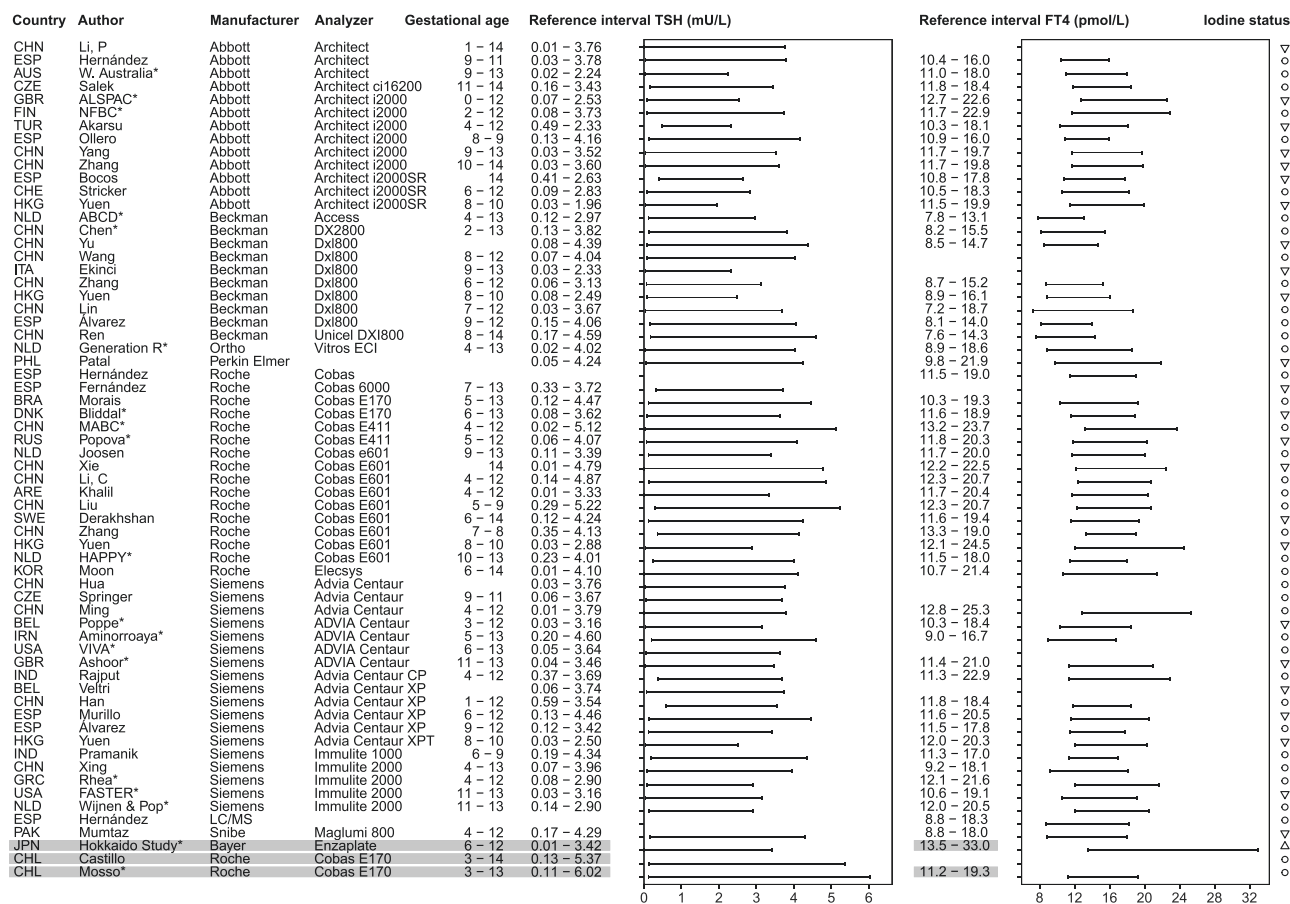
| Country | Author | Manufacturer | Analyzer | Gestational age | Reference interval TSH (mU/L) | Reference interval FT4 (pmol/L) | Iodine status |
|---|---|---|---|---|---|---|---|
| CHN | Li, P | Abbott | Architect | 1 – 14 | 0.01 – 3.76 | | ▽ |
| ESP | Hernández | Abbott | Architect | 9 – 11 | 0.03 – 3.78 | 10.4 – 16.0 | ○ |
| AUS | W. Australia* | Abbott | Architect | 9 – 13 | 0.02 – 2.24 | 11.0 – 18.0 | ○ |
| CZE | Salek | Abbott | Architect ci16200 | 11 – 14 | 0.16 – 3.43 | 11.8 – 18.4 | ○ |
| GBR | ALSPAC* | Abbott | Architect i2000 | 0 – 12 | 0.07 – 2.53 | 12.7 – 22.6 | ▽ |
| FIN | NFBC* | Abbott | Architect i2000 | 2 – 12 | 0.08 – 3.73 | 11.7 – 22.9 | ○ |
| TUR | Akarsu | Abbott | Architect i2000 | 4 – 12 | 0.49 – 2.33 | 10.3 – 18.1 | ▽ |
| ESP | Ollero | Abbott | Architect i2000 | 8 – 9 | 0.13 – 4.16 | 10.9 – 16.0 | ○ |
| CHN | Yang | Abbott | Architect i2000 | 9 – 13 | 0.03 – 3.52 | 11.7 – 19.7 | ▽ |
| CHN | Zhang | Abbott | Architect i2000 | 10 – 14 | 0.03 – 3.60 | 11.7 – 19.8 | ▽ |
| ESP | Bocos | Abbott | Architect i2000SR | 14 | 0.41 – 2.63 | 10.8 – 17.8 | ○ |
| CHE | Stricker | Abbott | Architect i2000SR | 6 – 12 | 0.09 – 2.83 | 10.5 – 18.3 | ○ |
| HKG | Yuen | Abbott | Architect i2000SR | 8 – 10 | 0.03 – 1.96 | 11.5 – 19.9 | ▽ |
| NLD | ABCD* | Beckman | Access | 4 – 13 | 0.12 – 2.97 | 7.8 – 13.1 | ○ |
| CHN | Chen* | Beckman | DX2800 | 2 – 13 | 0.13 – 3.82 | 8.2 – 15.5 | ○ |
| CHN | Yu | Beckman | Dxl800 | | 0.08 – 4.39 | 8.5 – 14.7 | ○ |
| CHN | Wang | Beckman | Dxl800 | 8 – 12 | 0.07 – 4.04 | | ○ |
| ITA | Ekinci | Beckman | Dxl800 | 9 – 13 | 0.03 – 2.33 | | ▽ |
| CHN | Zhang | Beckman | Dxl800 | 6 – 12 | 0.06 – 3.13 | 8.7 – 15.2 | ○ |
| HKG | Yuen | Beckman | Dxl800 | 8 – 10 | 0.08 – 2.49 | 8.9 – 16.1 | ▽ |
| CHN | Lin | Beckman | Dxl800 | 7 – 12 | 0.03 – 3.67 | 7.2 – 18.7 | ○ |
| ESP | Álvarez | Beckman | Dxl800 | 9 – 12 | 0.15 – 4.06 | 8.1 – 14.0 | ○ |
| CHN | Ren | Beckman | Unicel DXI800 | 8 – 14 | 0.17 – 4.59 | 7.6 – 14.3 | ○ |
| NLD | Generation R* | Ortho | Vitros ECI | 4 – 13 | 0.02 – 4.02 | 8.9 – 18.6 | ○ |
| PHL | Patal | Perkin Elmer | | | 0.05 – 4.24 | 9.8 – 21.9 | ▽ |
| ESP | Hernández | Roche | Cobas | | | 11.5 – 19.0 | ○ |
| ESP | Fernández | Roche | Cobas 6000 | 7 – 13 | 0.33 – 3.72 | | ▽ |
| BRA | Morais | Roche | Cobas E170 | 5 – 13 | 0.12 – 4.47 | 10.3 – 19.3 | ○ |
| DNK | Bliddal* | Roche | Cobas E170 | 6 – 13 | 0.08 – 3.62 | 11.6 – 18.9 | ○ |
| CHN | MABC* | Roche | Cobas E411 | 4 – 12 | 0.02 – 5.12 | 13.2 – 23.7 | ○ |
| RUS | Popova* | Roche | Cobas E411 | 5 – 12 | 0.06 – 4.07 | 11.8 – 20.3 | ○ |
| NLD | Joosen | Roche | Cobas e601 | 9 – 13 | 0.11 – 3.39 | 11.7 – 20.0 | ○ |
| CHN | Xie | Roche | Cobas E601 | 14 | 0.01 – 4.79 | 12.2 – 22.5 | ○ |
| CHN | Li, C | Roche | Cobas E601 | 4 – 12 | 0.14 – 4.87 | 12.3 – 20.7 | ○ |
| ARE | Khalil | Roche | Cobas E601 | 4 – 12 | 0.01 – 3.33 | 11.7 – 20.4 | ○ |
| CHN | Liu | Roche | Cobas E601 | 5 – 9 | 0.29 – 5.22 | 12.3 – 20.7 | ○ |
| SWE | Derakhshan | Roche | Cobas E601 | 6 – 14 | 0.12 – 4.24 | 11.6 – 19.4 | ▽ |
| CHN | Zhang | Roche | Cobas E601 | 7 – 8 | 0.35 – 4.13 | 13.3 – 19.0 | ○ |
| HKG | Yuen | Roche | Cobas E601 | 8 – 10 | 0.03 – 2.88 | 12.1 – 24.5 | ▽ |
| NLD | HAPPY* | Roche | Cobas E601 | 10 – 13 | 0.23 – 4.01 | 11.5 – 18.0 | ○ |
| KOR | Moon | Roche | Elecsys | 6 – 14 | 0.01 – 4.10 | 10.7 – 21.4 | ○ |
| CHN | Hua | Siemens | Advia Centaur | | 0.03 – 3.76 | | ○ |
| CZE | Springer | Siemens | Advia Centaur | 9 – 11 | 0.06 – 3.67 | | ○ |
| CHN | Ming | Siemens | Advia Centaur | 4 – 12 | 0.01 – 3.79 | 12.8 – 25.3 | ○ |
| BEL | Poppe* | Siemens | ADVIA Centaur | 3 – 12 | 0.03 – 3.16 | 10.3 – 18.4 | ▽ |
| IRN | Aminorroaya* | Siemens | ADVIA Centaur | 5 – 13 | 0.20 – 4.60 | 9.0 – 16.7 | ○ |
| USA | VIVA* | Siemens | ADVIA Centaur | 6 – 13 | 0.05 – 3.64 | | ○ |
| GBR | Ashoor* | Siemens | ADVIA Centaur | 11 – 13 | 0.04 – 3.46 | 11.4 – 21.0 | ▽ |
| IND | Rajput | Siemens | Advia Centaur CP | 4 – 12 | 0.37 – 3.69 | 11.3 – 22.9 | ○ |
| BEL | Veltri | Siemens | Advia Centaur XP | | 0.06 – 3.74 | | ▽ |
| CHN | Han | Siemens | Advia Centaur XP | 1 – 12 | 0.59 – 3.54 | 11.8 – 18.4 | ○ |
| ESP | Murillo | Siemens | Advia Centaur XP | 6 – 12 | 0.13 – 4.46 | 11.6 – 20.5 | ○ |
| ESP | Álvarez | Siemens | Advia Centaur XP | 9 – 12 | 0.12 – 3.42 | 11.5 – 17.8 | ○ |
| HKG | Yuen | Siemens | Advia Centaur XPT | 8 – 10 | 0.03 – 2.50 | 12.0 – 20.3 | ▽ |
| IND | Pramanik | Siemens | Immulite 1000 | 6 – 9 | 0.19 – 4.34 | 11.3 – 17.0 | ○ |
| CHN | Xing | Siemens | Immulite 2000 | 4 – 13 | 0.07 – 3.96 | 9.2 – 18.1 | ○ |
| GRC | Rhea* | Siemens | Immulite 2000 | 4 – 12 | 0.08 – 2.90 | 12.1 – 21.6 | ○ |
| USA | FASTER* | Siemens | Immulite 2000 | 11 – 13 | 0.03 – 3.16 | 10.6 – 19.1 | ▽ |
| NLD | Wijnen & Pop* | Siemens | Immulite 2000 | 11 – 13 | 0.14 – 2.90 | 12.0 – 20.5 | ○ |
| ESP | Hernández | LC/MS | | | | 8.8 – 18.3 | ○ |
| PAK | Mumtaz | Snibe | Maglumi 800 | 4 – 12 | 0.17 – 4.29 | 8.8 – 18.0 | ▽ |
| JPN | Hokkaido Study* | Bayer | Enzaplate | 6 – 12 | 0.01 – 3.42 | 13.5 – 33.0 | △ |
| CHL | Castillo | Roche | Cobas E170 | 3 – 14 | 0.13 – 5.37 | | ○ |
| CHL | Mosso* | Roche | Cobas E170 | 3 – 13 | 0.11 – 6.02 | 11.2 – 19.3 | ○ |

0 1 2 3 4 5 6

8 12 16 20 24 28 32